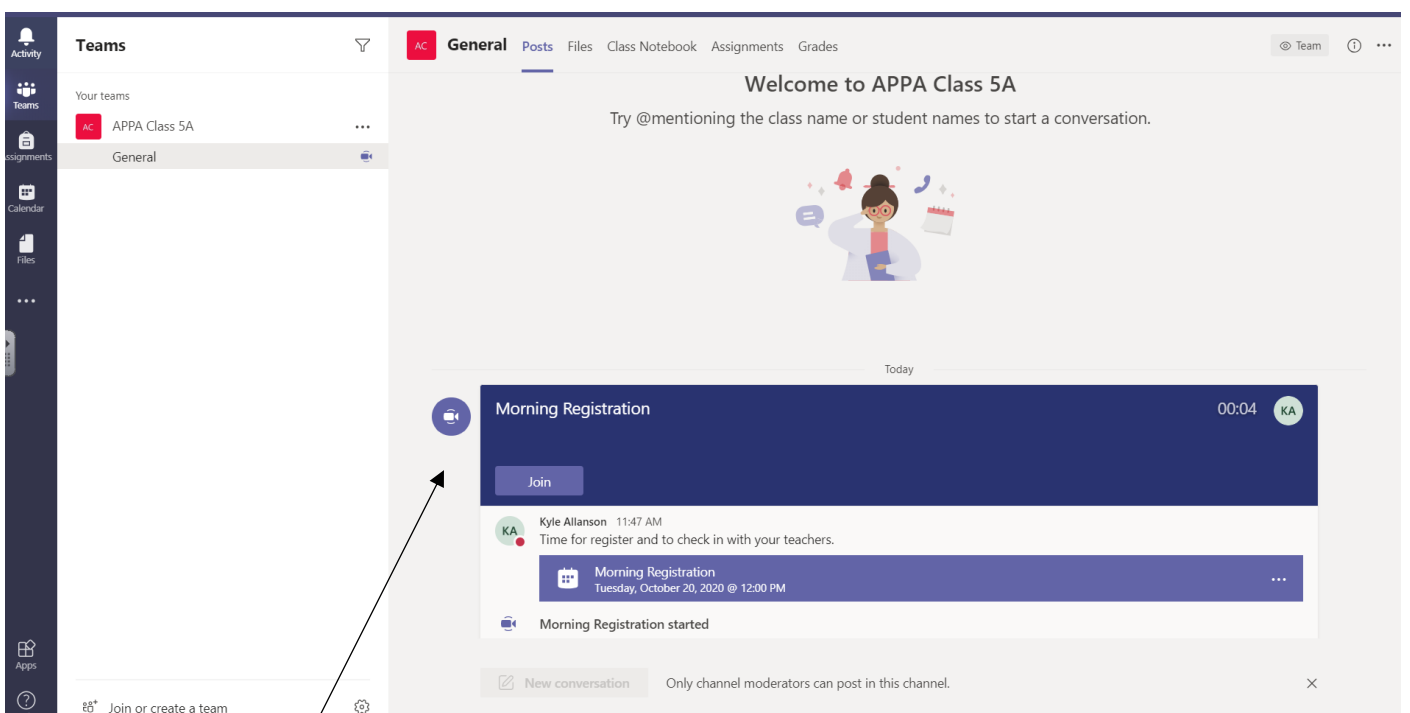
Activity
Teams
Assignments
Calendar
Files
...
Apps
?

Teams
Your teams
AC APPA Class 5A ...
General
Join or create a team

AC General Posts Files Class Notebook Assignments Grades
Team

Welcome to APPA Class 5A
Try @mentioning the class name or student names to start a conversation.

Today

Morning Registration 00:04 KA
Join

KA Kyle Allanson 11:47 AM
Time for register and to check in with your teachers.

Morning Registration
Tuesday, October 20, 2020 @ 12:00 PM

Morning Registration started

New conversation Only channel moderators can post in this channel.